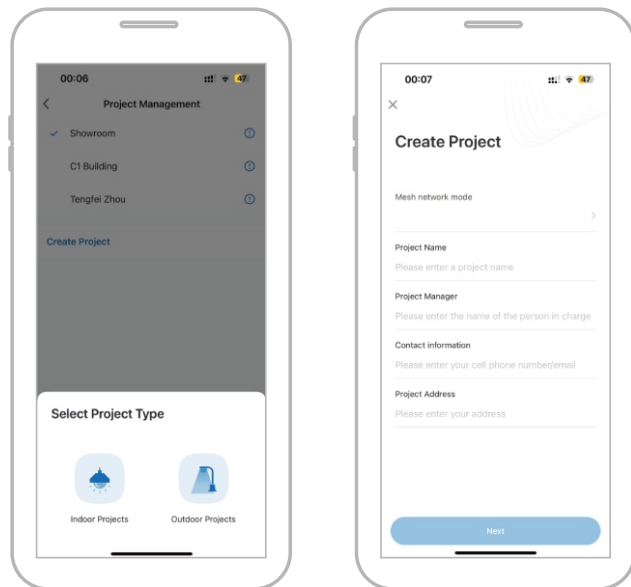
00:06

47

Project Management

Showroom

C1 Building

Tengfei Zhou

Create Project

Select Project Type

Indoor Projects

Outdoor Projects

00:07

47

Create Project

Mesh network mode

Project Name

Please enter a project name

Project Manager

Please enter the name of the person in charge

Contact information

Please enter your cell phone number/email

Project Address

Please enter your address

Next